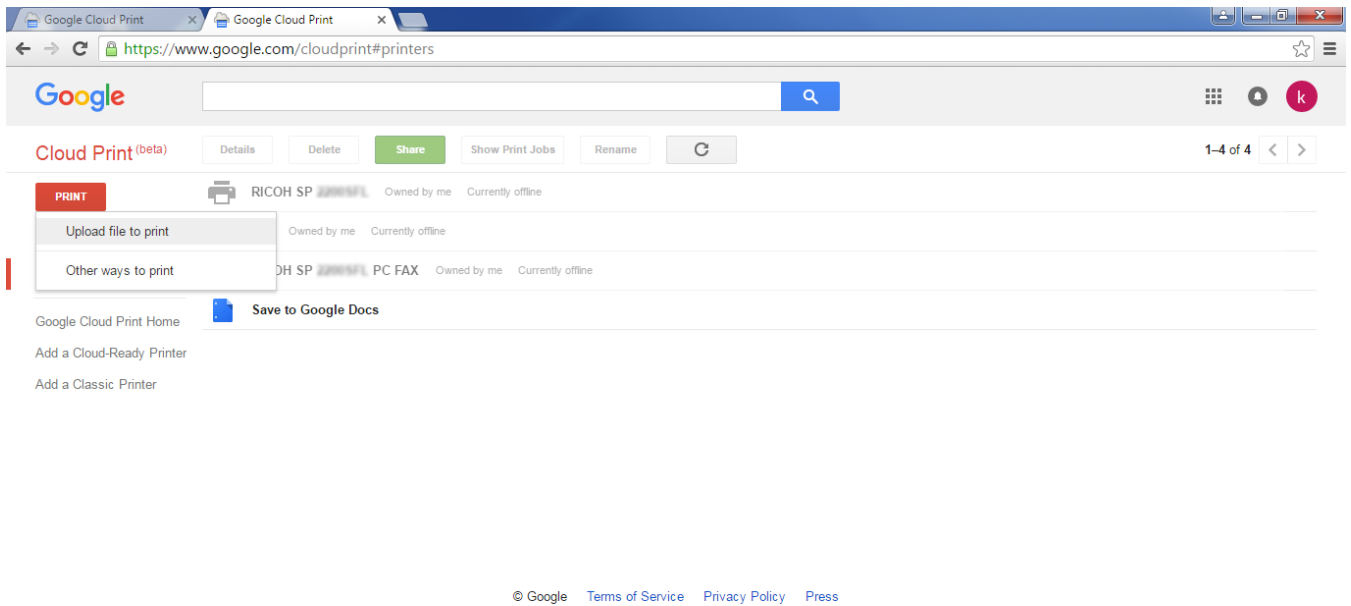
Google Cloud Print
Google Cloud Print

https://www.google.com/cloudprint#printers

Google

k

Cloud Print (beta)

Details Delete Share Show Print Jobs Rename

1–4 of 4

PRINT

Upload file to print

Other ways to print

RICOH SP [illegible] Owned by me Currently offline

Owned by me Currently offline

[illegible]OH SP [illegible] PC FAX Owned by me Currently offline

Save to Google Docs

Google Cloud Print Home

Add a Cloud-Ready Printer

Add a Classic Printer

© Google Terms of Service Privacy Policy Press